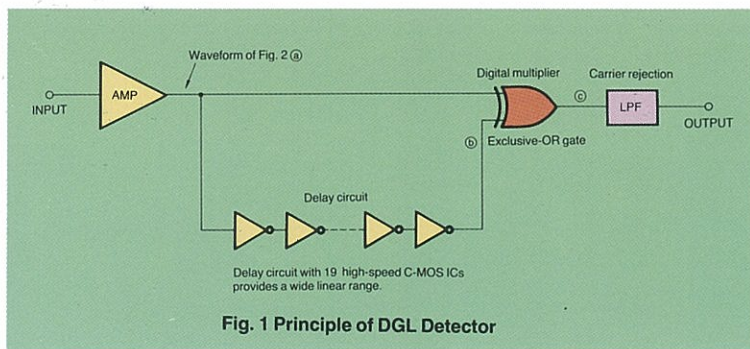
Waveform of Fig. 2 ⓐ

INPUT

AMP

Digital multiplier

Carrier rejection

ⓒ

LPF

OUTPUT

ⓑ

Exclusive-OR gate

Delay circuit

Delay circuit with 19 high-speed C-MOS ICs provides a wide linear range.

Fig. 1 Principle of DGL Detector